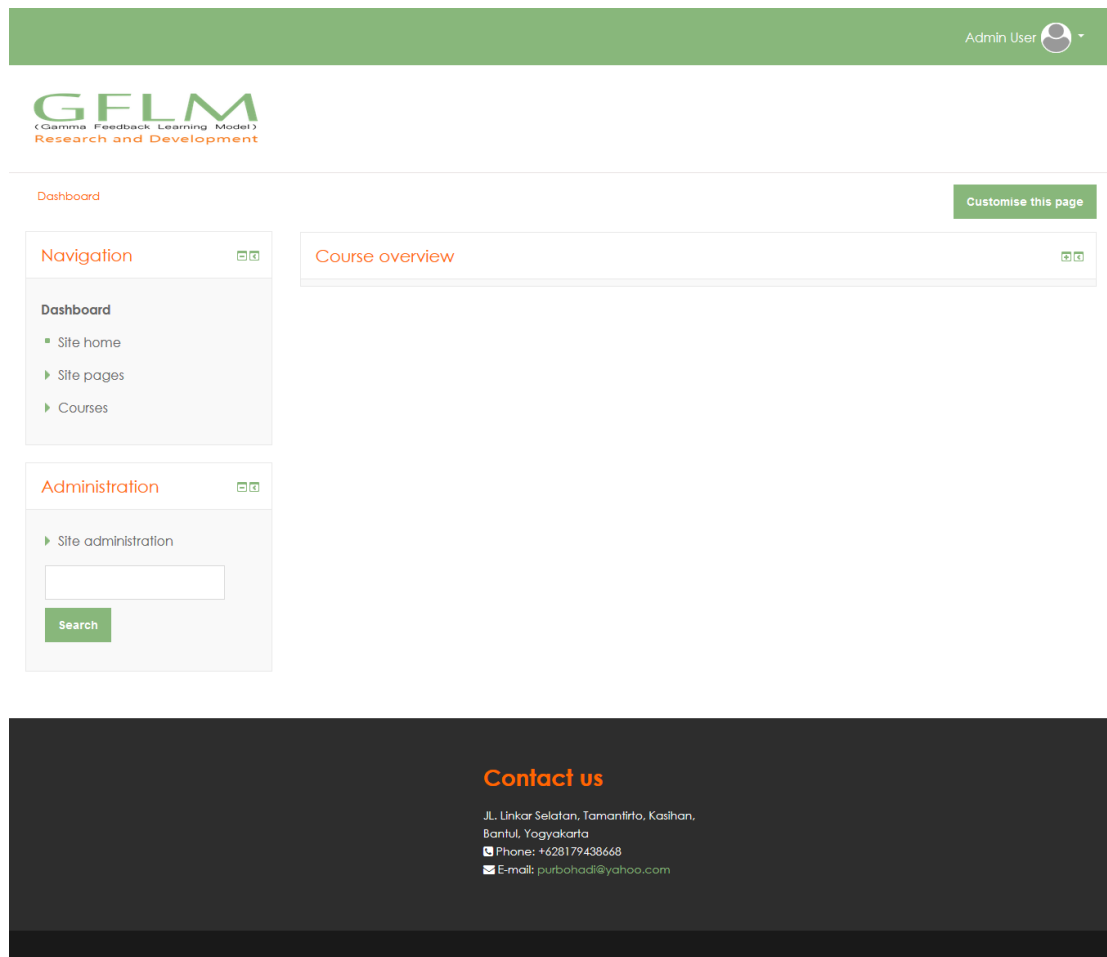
Admin User

GFLM
(Gamma Feedback Learning Model)
Research and Development

Dashboard

Customise this page

Navigation

Dashboard
Site home
Site pages
Courses

Administration

Site administration

Search

Course overview

Contact us

JL. Linkar Selatan, Tamantirto, Kasihan, Bantul, Yogyakarta
Phone: +628179438668
E-mail: purbohadi@yahoo.com